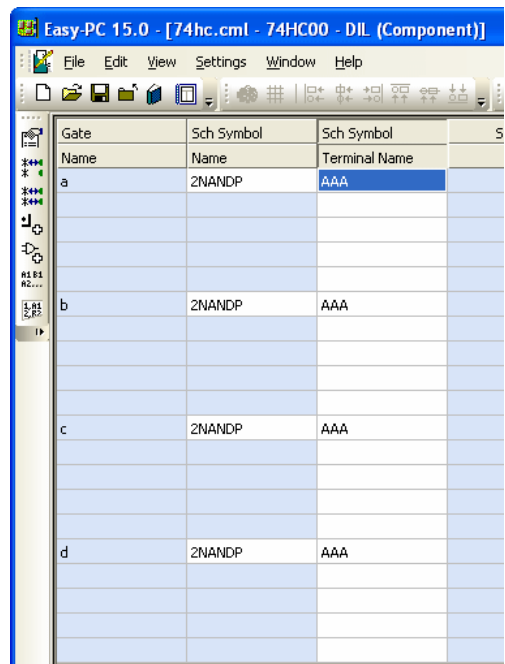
Easy-PC 15.0 - [74hc.cml - 74HC00 - DIL (Component)]

File Edit View Settings Window Help

| Gate Name | Sch Symbol Name | Sch Symbol Terminal Name |
|---|---|---|
| a | 2NANDP | AAA |
| | | |
| | | |
| | | |
| | | |
| b | 2NANDP | AAA |
| | | |
| | | |
| | | |
| | | |
| c | 2NANDP | AAA |
| | | |
| | | |
| | | |
| | | |
| d | 2NANDP | AAA |
| | | |
| | | |
| | | |